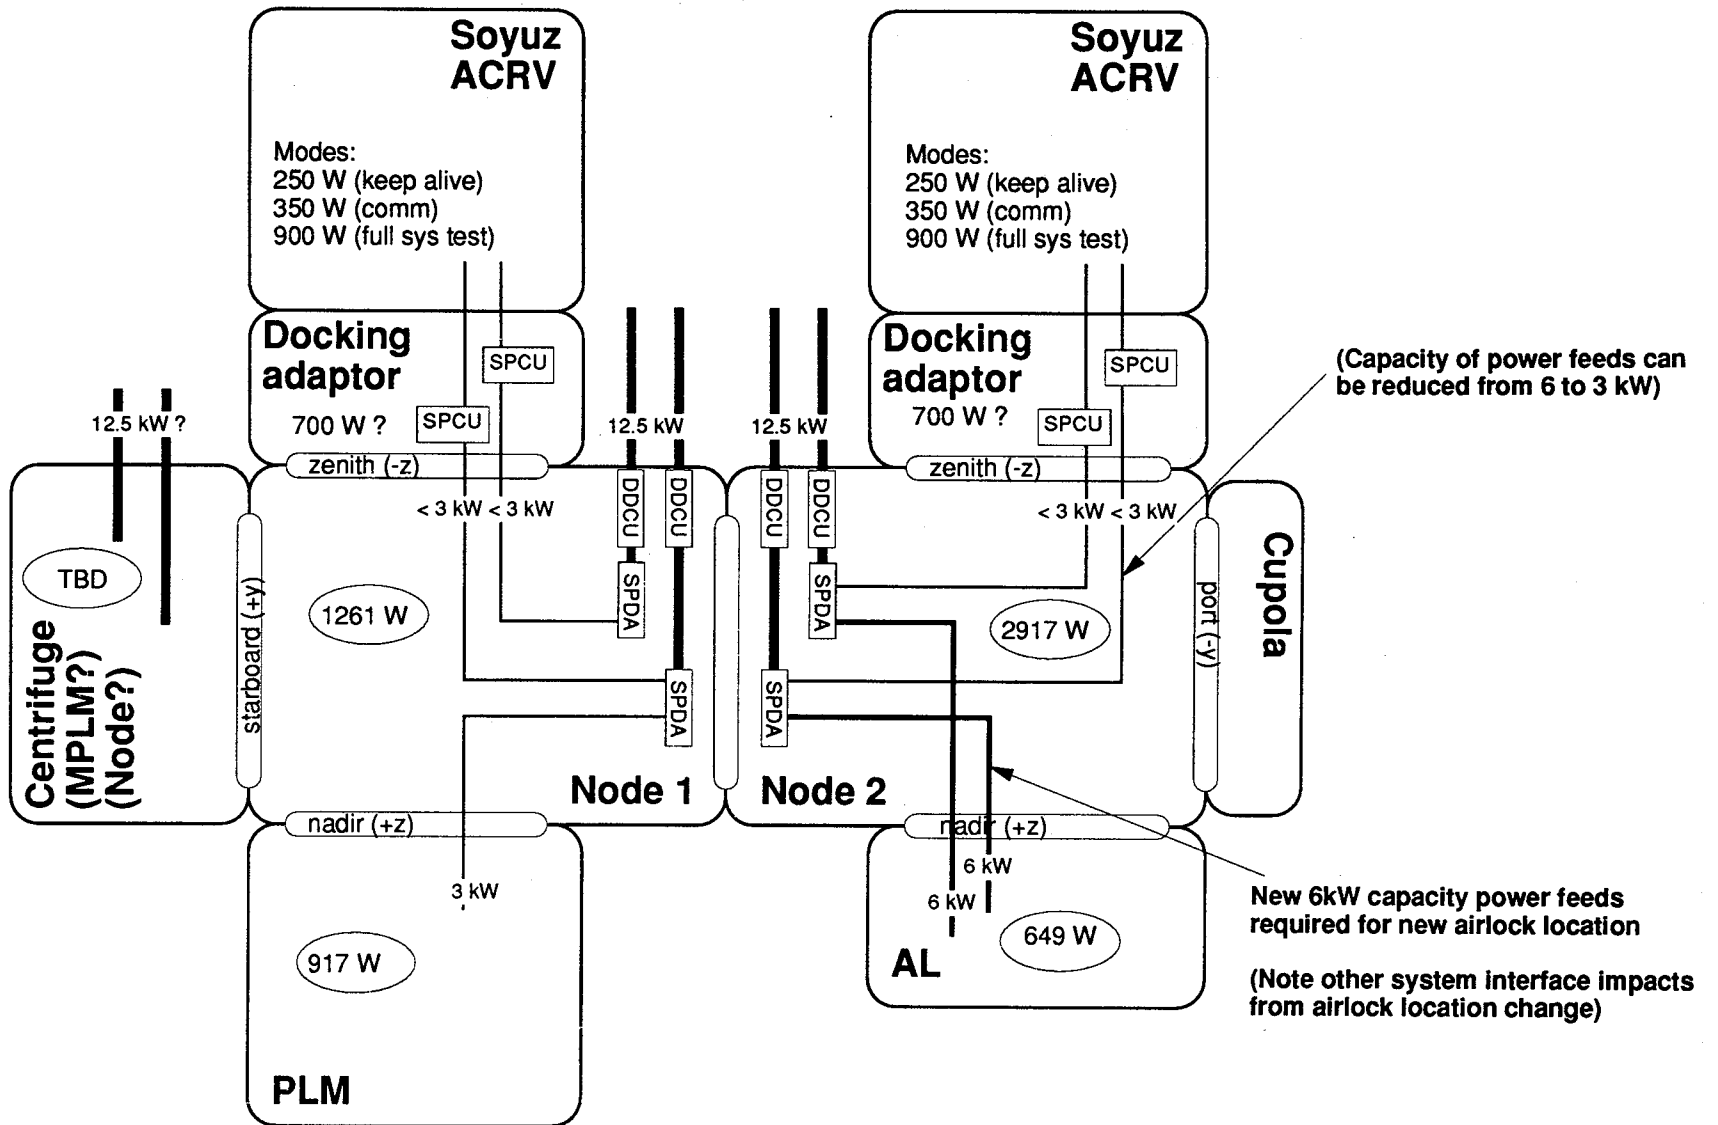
Soyuz ACRV

Modes:
250 W (keep alive)
350 W (comm)
900 W (full sys test)

Soyuz ACRV

Modes:
250 W (keep alive)
350 W (comm)
900 W (full sys test)

Docking adaptor

700 W ?

SPCU

SPCU

Docking adaptor

700 W ?

SPCU

SPCU

(Capacity of power feeds can be reduced from 6 to 3 kW)

12.5 kW ?

12.5 kW

12.5 kW

zenith (-z)

zenith (-z)

< 3 kW < 3 kW

< 3 kW < 3 kW

DDCU

DDCU

DDCU

DDCU

TBD

Centrifuge (MPLM?) (Node?)

starboard (+y)

1261 W

SPDA

SPDA

SPDA

SPDA

2917 W

port (-y)

Cupola

Node 1

Node 2

nadir (+z)

nadir (+z)

6 kW

6 kW

3 kW

New 6kW capacity power feeds required for new airlock location

(Note other system interface impacts from airlock location change)

917 W

649 W

AL

PLM